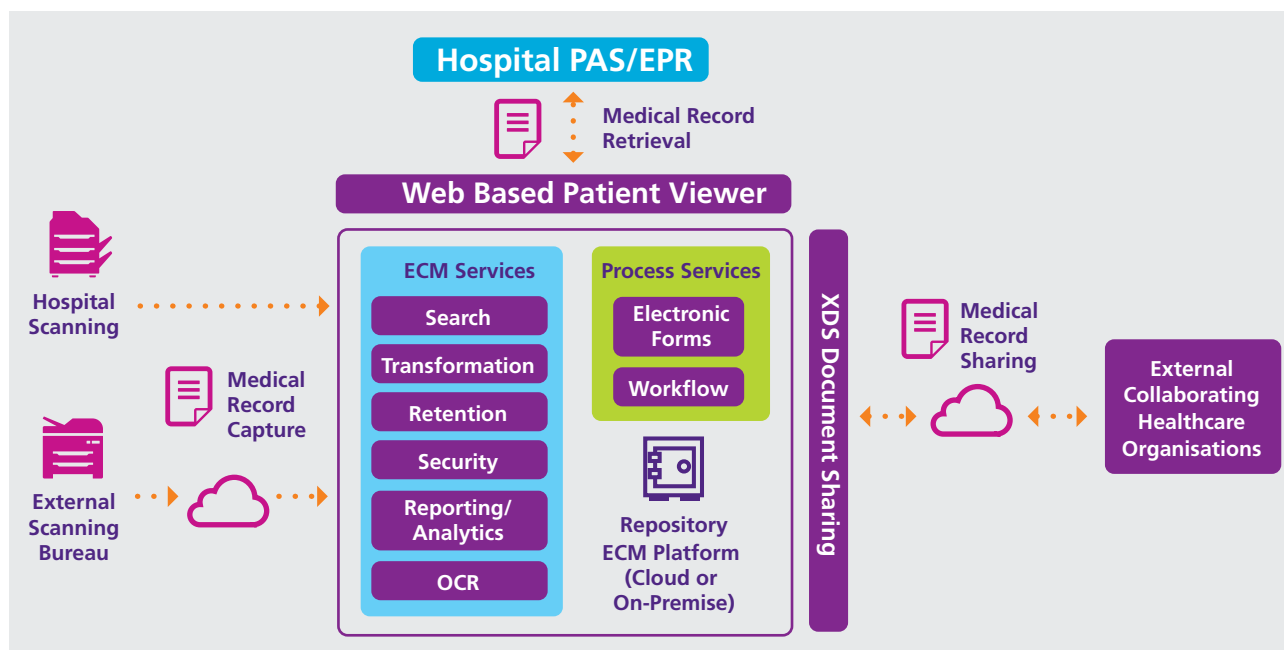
Hospital PAS/EPR

Medical Record Retrieval

Web Based Patient Viewer

Hospital Scanning

Medical Record Capture

External Scanning Bureau

ECM Services

Search

Transformation

Retention

Security

Reporting/ Analytics

OCR

Process Services

Electronic Forms

Workflow

Repository ECM Platform (Cloud or On-Premise)

XDS Document Sharing

Medical Record Sharing

External Collaborating Healthcare Organisations